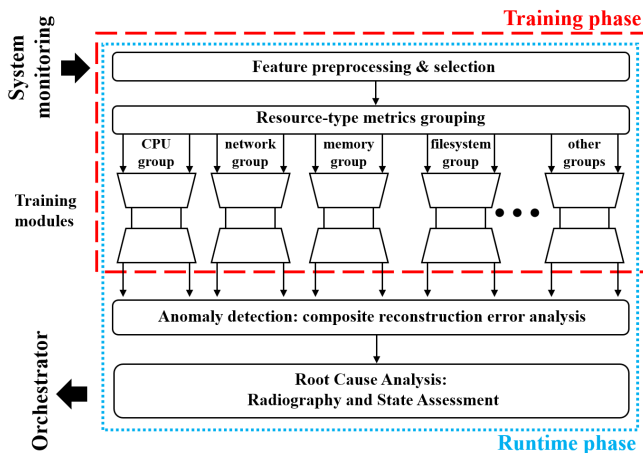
Training phase

System monitoring

Feature preprocessing & selection

Resource-type metrics grouping

CPU group

network group

memory group

filesystem group

other groups

Training modules

Anomaly detection: composite reconstruction error analysis

Orchestrator

Root Cause Analysis: Radiography and State Assessment

Runtime phase